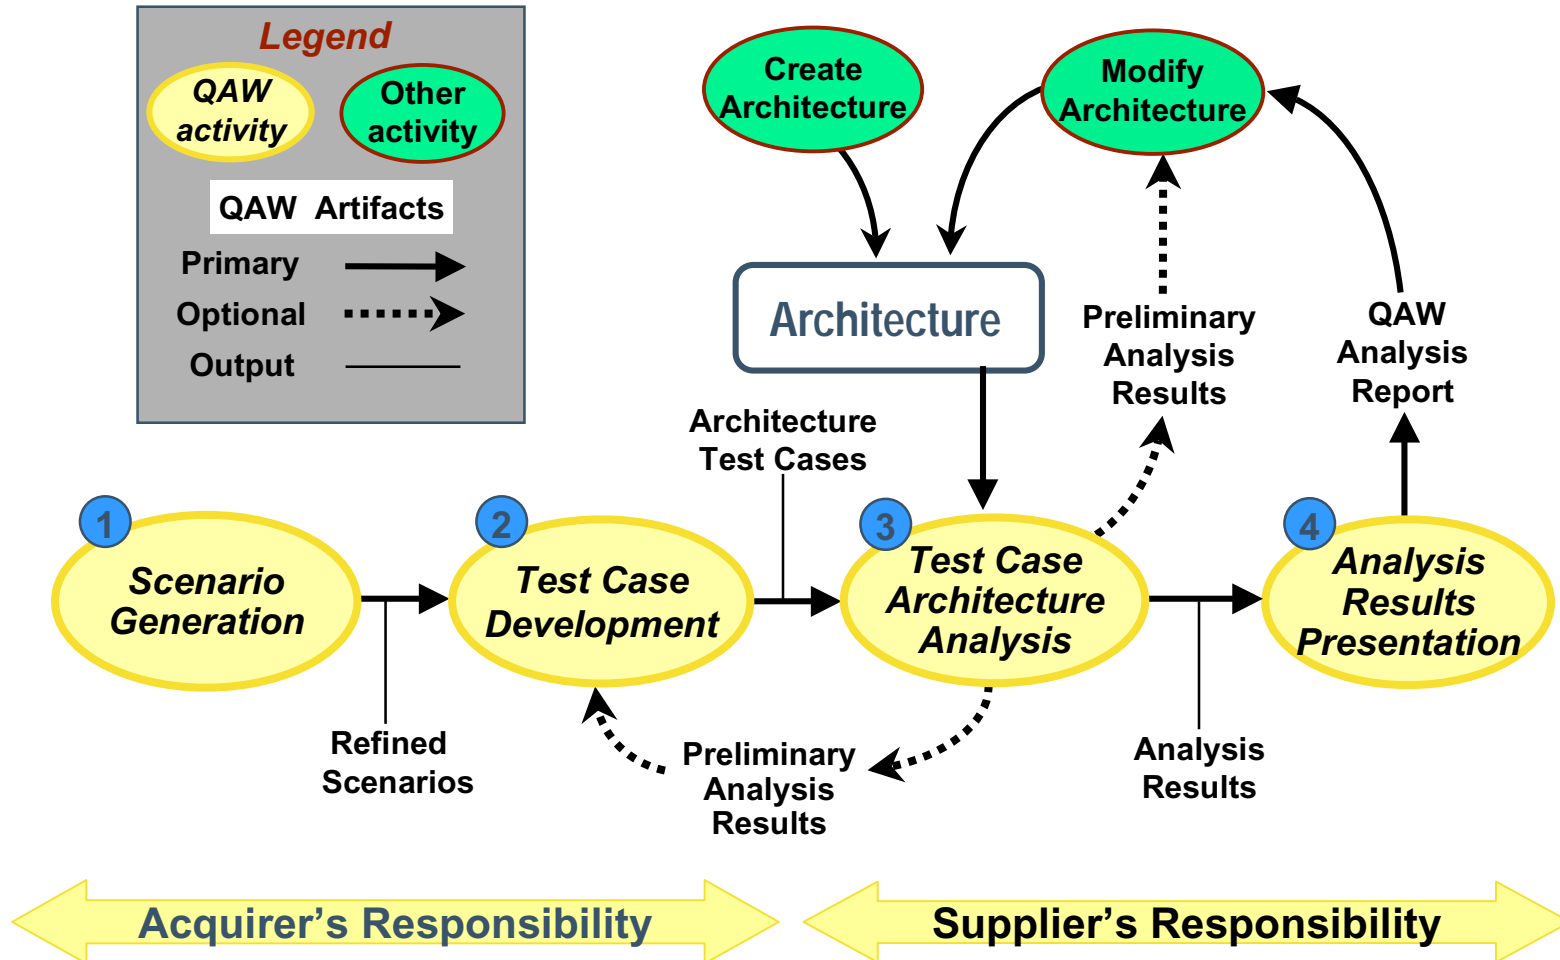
Legend

QAW activity

Other activity

QAW Artifacts

Primary

Optional

Output

Create Architecture

Modify Architecture

Architecture

Preliminary Analysis Results

QAW Analysis Report

Architecture Test Cases

1 Scenario Generation

2 Test Case Development

3 Test Case Architecture Analysis

4 Analysis Results Presentation

Refined Scenarios

Preliminary Analysis Results

Analysis Results

Acquirer's Responsibility

Supplier's Responsibility